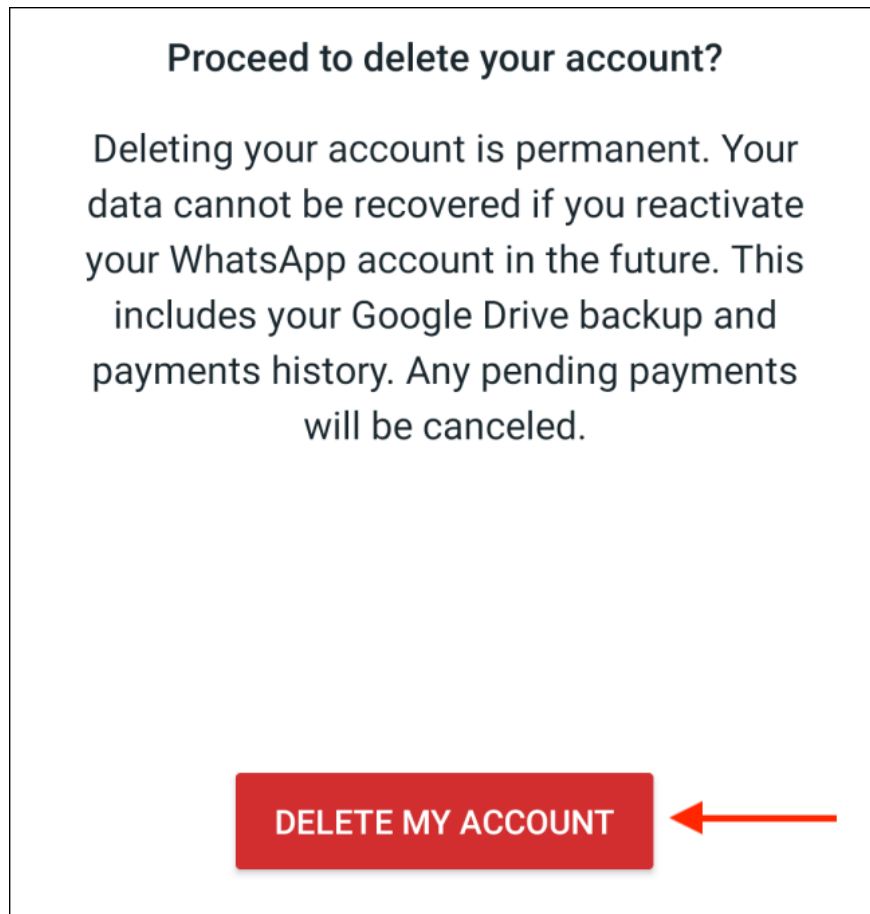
Proceed to delete your account?

Deleting your account is permanent. Your data cannot be recovered if you reactivate your WhatsApp account in the future. This includes your Google Drive backup and payments history. Any pending payments will be canceled.

DELETE MY ACCOUNT